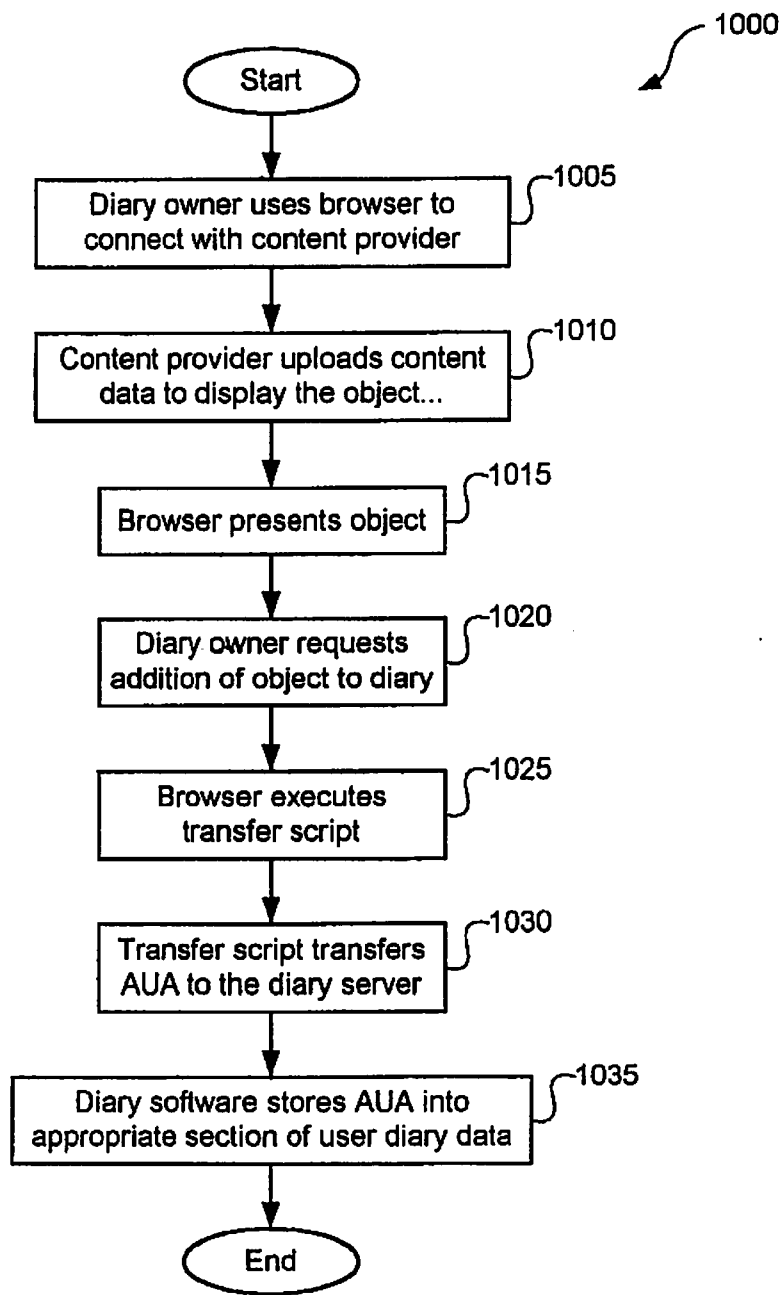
1000

Start

Diary owner uses browser to connect with content provider

1005

Content provider uploads content data to display the object...

1010

Browser presents object

1015

Diary owner requests addition of object to diary

1020

Browser executes transfer script

1025

Transfer script transfers AUA to the diary server

1030

Diary software stores AUA into appropriate section of user diary data

1035

End